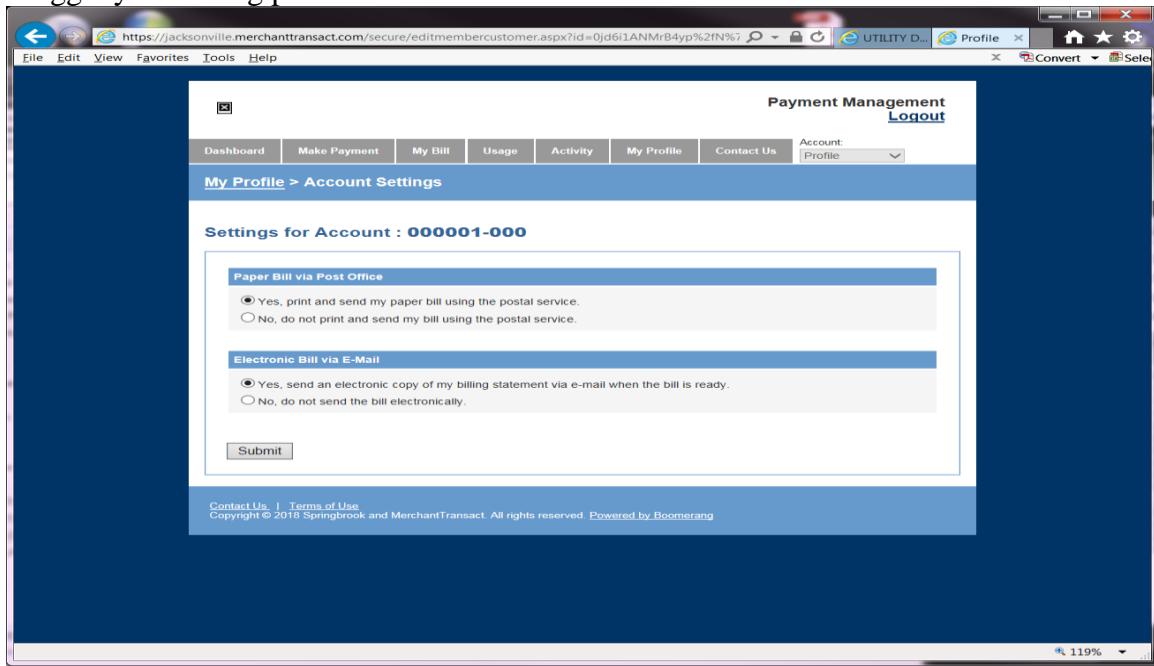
https://jacksonville.merchanttransact.com/secure/editmembercustomer.aspx?id=0jd6i1ANMrB4yp%2fN%7

UTILITY D...

Profile

File Edit View Favorites Tools Help

Convert

Sele

Payment Management
Logout

Dashboard | Make Payment | My Bill | Usage | Activity | My Profile | Contact Us

Account:
Profile

My Profile > Account Settings

Settings for Account : 000001-000

Paper Bill via Post Office

Yes, print and send my paper bill using the postal service.
No, do not print and send my bill using the postal service.

Electronic Bill via E-Mail

Yes, send an electronic copy of my billing statement via e-mail when the bill is ready.
No, do not send the bill electronically.

Submit

Contact Us | Terms of Use
Copyright © 2018 Springbrook and MerchantTransact. All rights reserved. Powered by Boomerang

119%